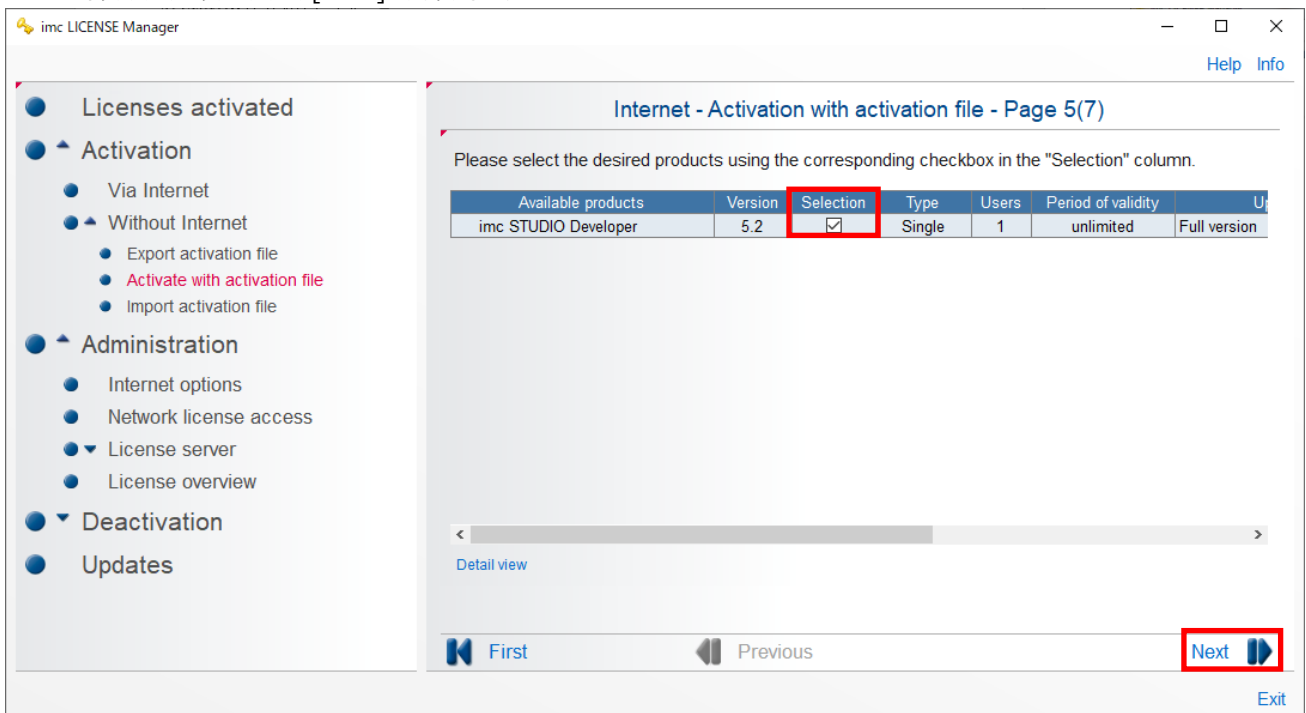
imc LICENSE Manager

Help Info

Licenses activated
Activation
Via Internet
Without Internet
Export activation file
Activate with activation file
Import activation file
Administration
Internet options
Network license access
License server
License overview
Deactivation
Updates

Internet - Activation with activation file - Page 5(7)

Please select the desired products using the corresponding checkbox in the "Selection" column.

| Available products | Version | Selection | Type | Users | Period of validity | U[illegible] |
|---|---|---|---|---|---|---|
| imc STUDIO Developer | 5.2 | ☑ | Single | 1 | unlimited | Full version |

Detail view

First Previous Next

Exit